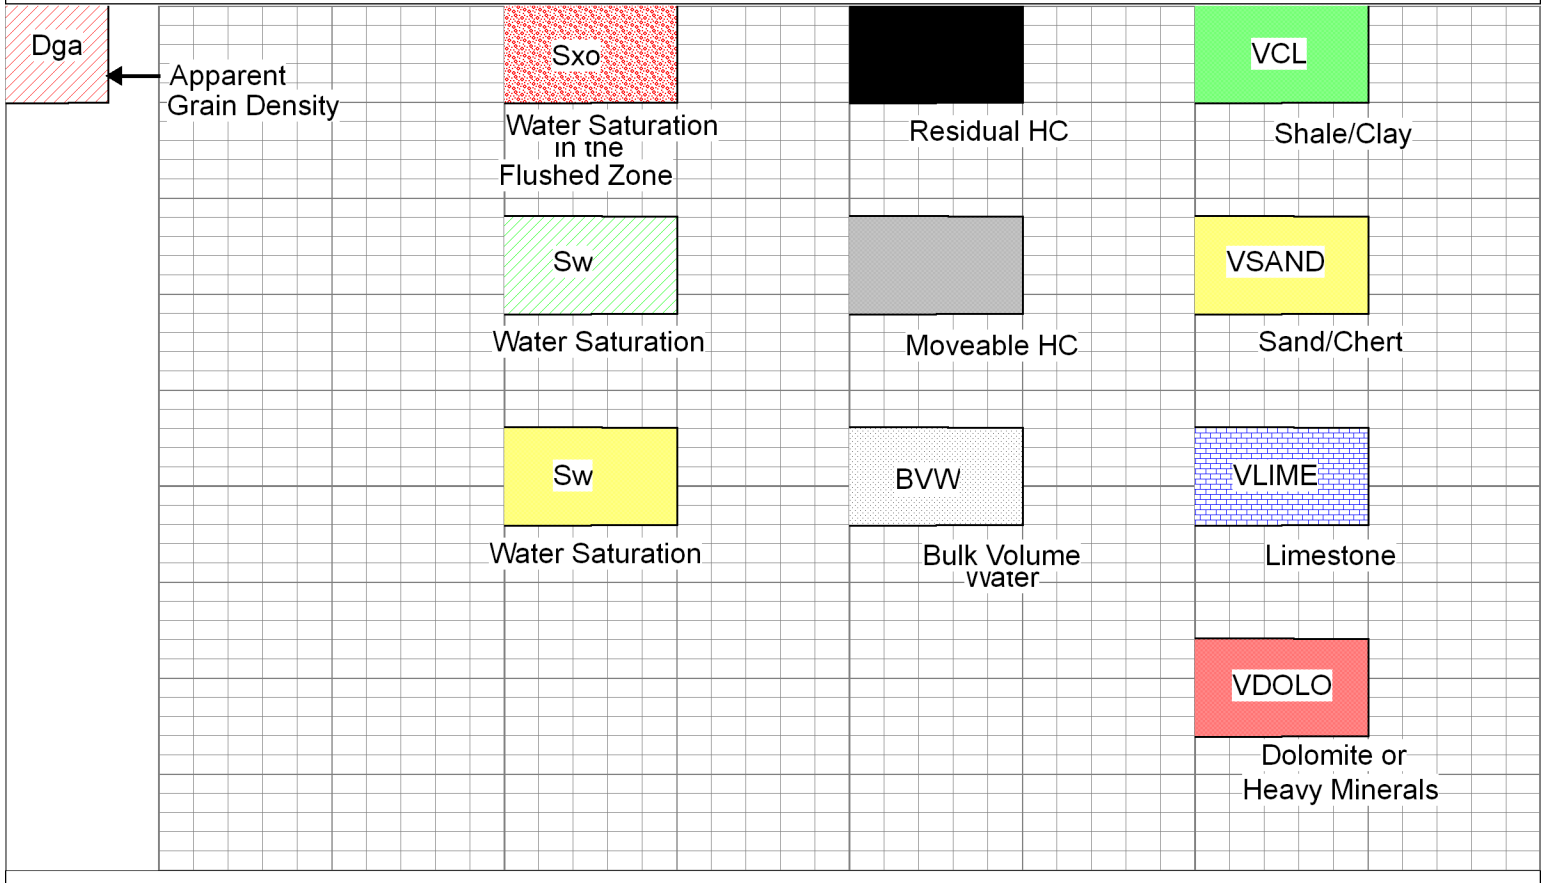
Dga

Apparent Grain Density

Sxo

Water Saturation in the Flushed Zone

Sw

Water Saturation

Sw

Water Saturation

Residual HC

Moveable HC

BVW

Bulk Volume Water

VCL

Shale/Clay

VSAND

Sand/Chert

VLIME

Limestone

VDOLO

Dolomite or Heavy Minerals